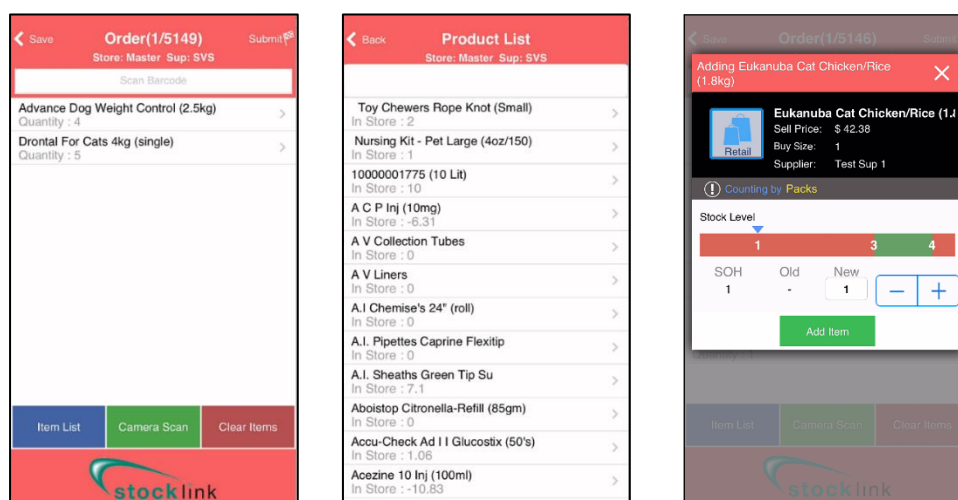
Save
Order(1/5149)
Submit
Store: Master Sup: SVS

Scan Barcode

Advance Dog Weight Control (2.5kg)
Quantity : 4

Drontal For Cats 4kg (single)
Quantity : 5

Item List
Camera Scan
Clear Items

stocklink

Back
Product List
Store: Master Sup: SVS

Toy Chewers Rope Knot (Small)
In Store : 2

Nursing Kit - Pet Large (4oz/150)
In Store : 1

10000001775 (10 Lit)
In Store : 10

A C P Inj (10mg)
In Store : -6.31

A V Collection Tubes
In Store : 0

A V Liners
In Store : 0

A.I Chemise's 24" (roll)
In Store : 0

A.I. Pipettes Caprine Flexitip
In Store : 0

A.I. Sheaths Green Tip Su
In Store : 7.1

Aboistop Citronella-Refill (85gm)
In Store : 0

Accu-Check Ad I I Glucostix (50's)
In Store : 1.06

Acezine 10 Inj (100ml)
In Store : -10.83

Save
Order(1/5146)
Submit

Adding Eukanuba Cat Chicken/Rice (1.8kg)

Retail
Eukanuba Cat Chicken/Rice (1.8
Sell Price: $ 42.38
Buy Size: 1
Supplier: Test Sup 1

Counting by Packs

Stock Level
1
3
4

SOH
1
Old
-
New
1

Add Item

Item List
Camera Scan
Clear Items

stocklink